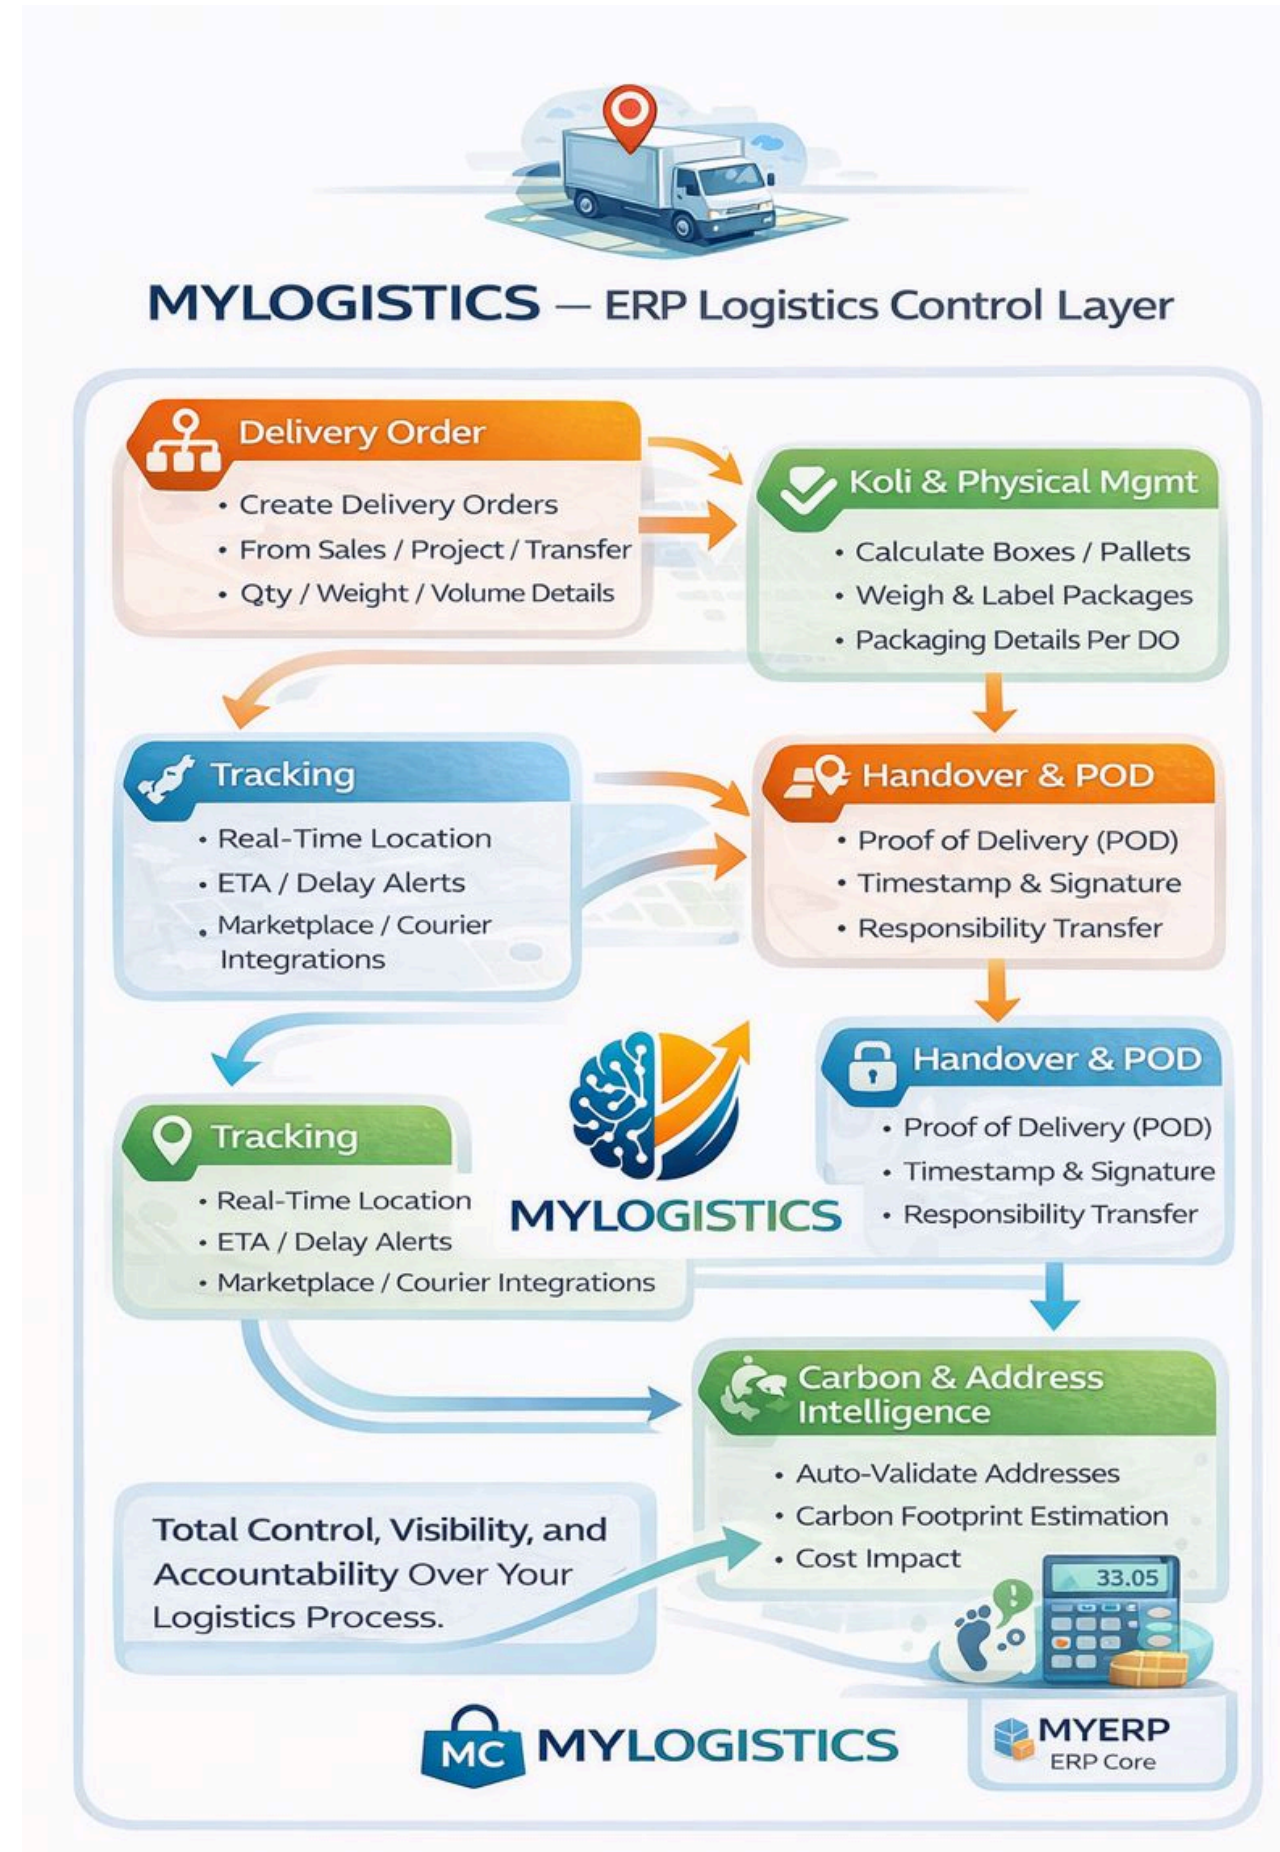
MYLOGISTICS — ERP Logistics Control Layer

Delivery Order
• Create Delivery Orders
• From Sales / Project / Transfer
• Qty / Weight / Volume Details

Koli & Physical Mgmt
• Calculate Boxes / Pallets
• Weigh & Label Packages
• Packaging Details Per DO

Tracking
• Real-Time Location
• ETA / Delay Alerts
• Marketplace / Courier Integrations

Handover & POD
• Proof of Delivery (POD)
• Timestamp & Signature
• Responsibility Transfer

Handover & POD
• Proof of Delivery (POD)
• Timestamp & Signature
• Responsibility Transfer

Tracking
• Real-Time Location
• ETA / Delay Alerts
• Marketplace / Courier Integrations

MYLOGISTICS

Carbon & Address Intelligence
• Auto-Validate Addresses
• Carbon Footprint Estimation
• Cost Impact

33.05

Total Control, Visibility, and Accountability Over Your Logistics Process.

MC MYLOGISTICS

MYERP
ERP Core